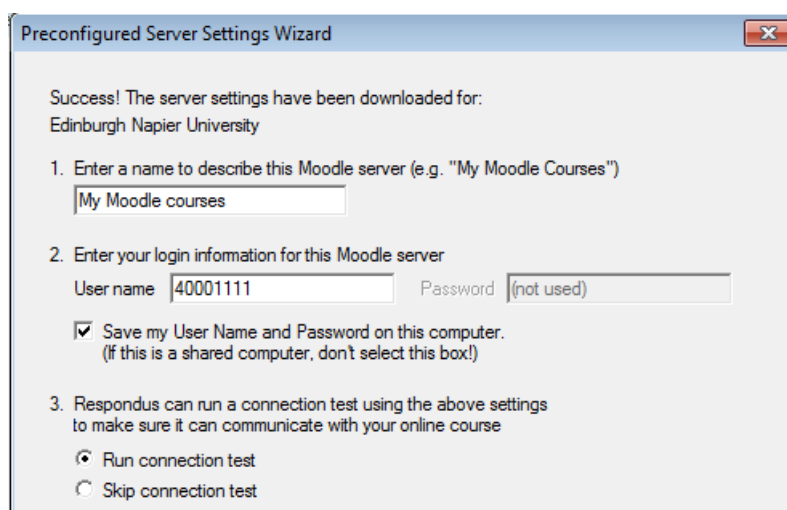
Preconfigured Server Settings Wizard

Success! The server settings have been downloaded for:
Edinburgh Napier University

1. Enter a name to describe this Moodle server (e.g. "My Moodle Courses")
My Moodle courses

2. Enter your login information for this Moodle server
User name 40001111 Password (not used)

Save my User Name and Password on this computer.
(If this is a shared computer, don't select this box!)

3. Respondus can run a connection test using the above settings to make sure it can communicate with your online course

Run connection test
Skip connection test